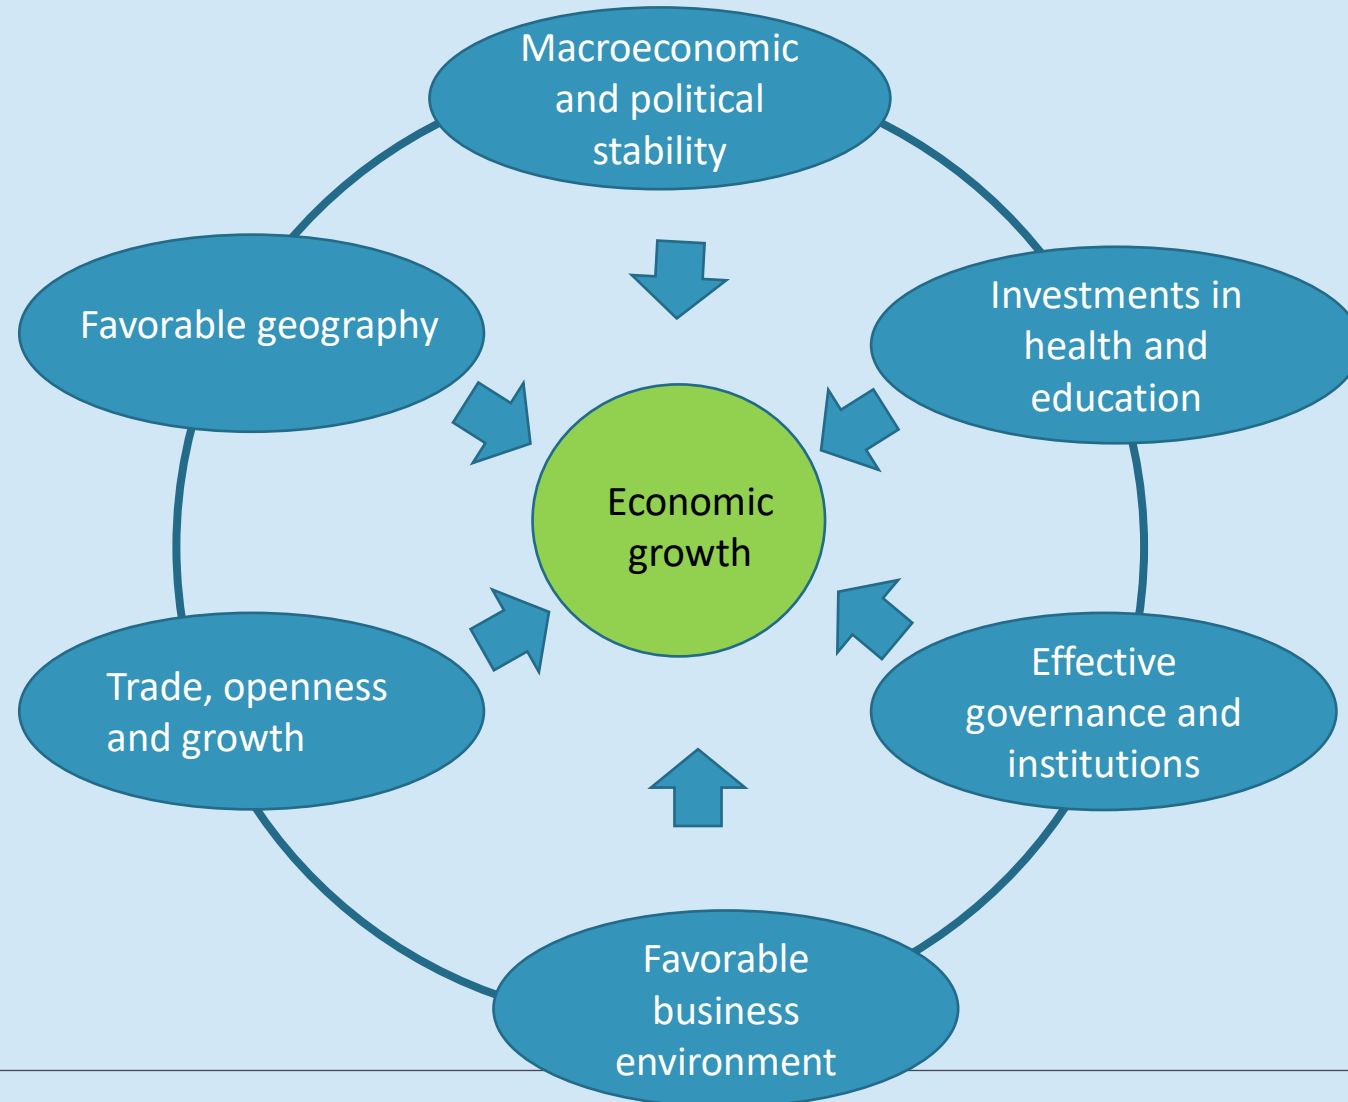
Macroeconomic and political stability

Investments in health and education

Effective governance and institutions

Favorable business environment

Trade, openness and growth

Favorable geography

Economic growth